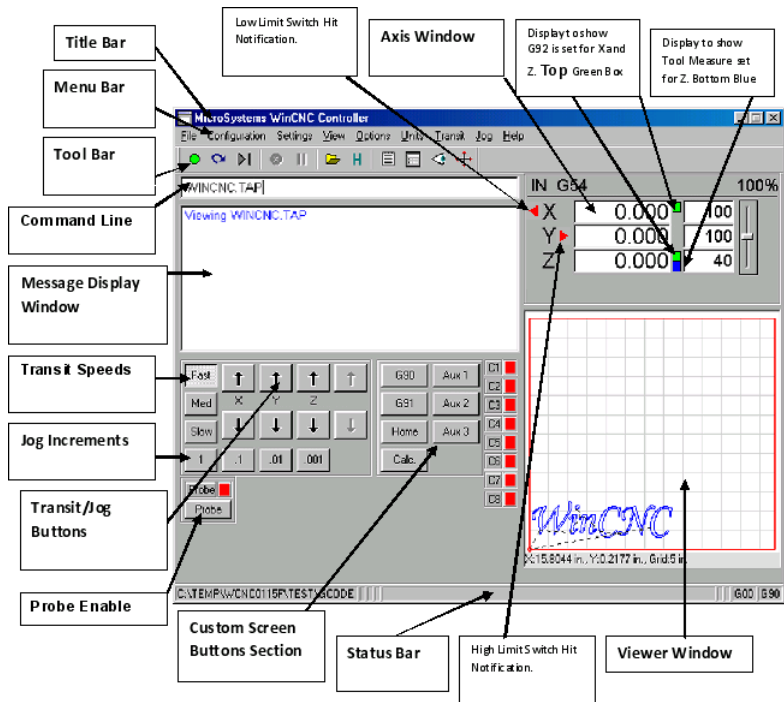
Title Bar

Menu Bar

Tool Bar

Command Line

Message Display Window

Transit Speeds

Jog Increments

Transit/Jog Buttons

Probe Enable

Custom Screen Buttons Section

Status Bar

Low Limit Switch Hit Notification.

Axis Window

Displayt oshow G92 is set for Xand Z. Top Green Box

Display to show Tool Measure set for Z. Bottom Blue

High Limit Switch Hit Notification.

Viewer Window

MicroSystems WinCNC Controller

File Configuration Settings View Options Units Transit Jog Help

WINCNC.TAP

Viewing WINCNC.TAP

IN G54 100%

X 0.000 100

Y 0.000 100

Z 0.000 40

Fast

Med

Slow

X Y Z

1 .1 .01 .001

G90 Aux 1

G91 Aux 2

Home Aux 3

Calc.

C1 C2 C3 C4 C5 C6 C7 C8

Probe

Probe

WinCNC

X:15.8044 in., Y:0.2177 in., Grid:5 in.

C:\TEMP\WINCNC0115F\TEST\GCODE

G00 G90